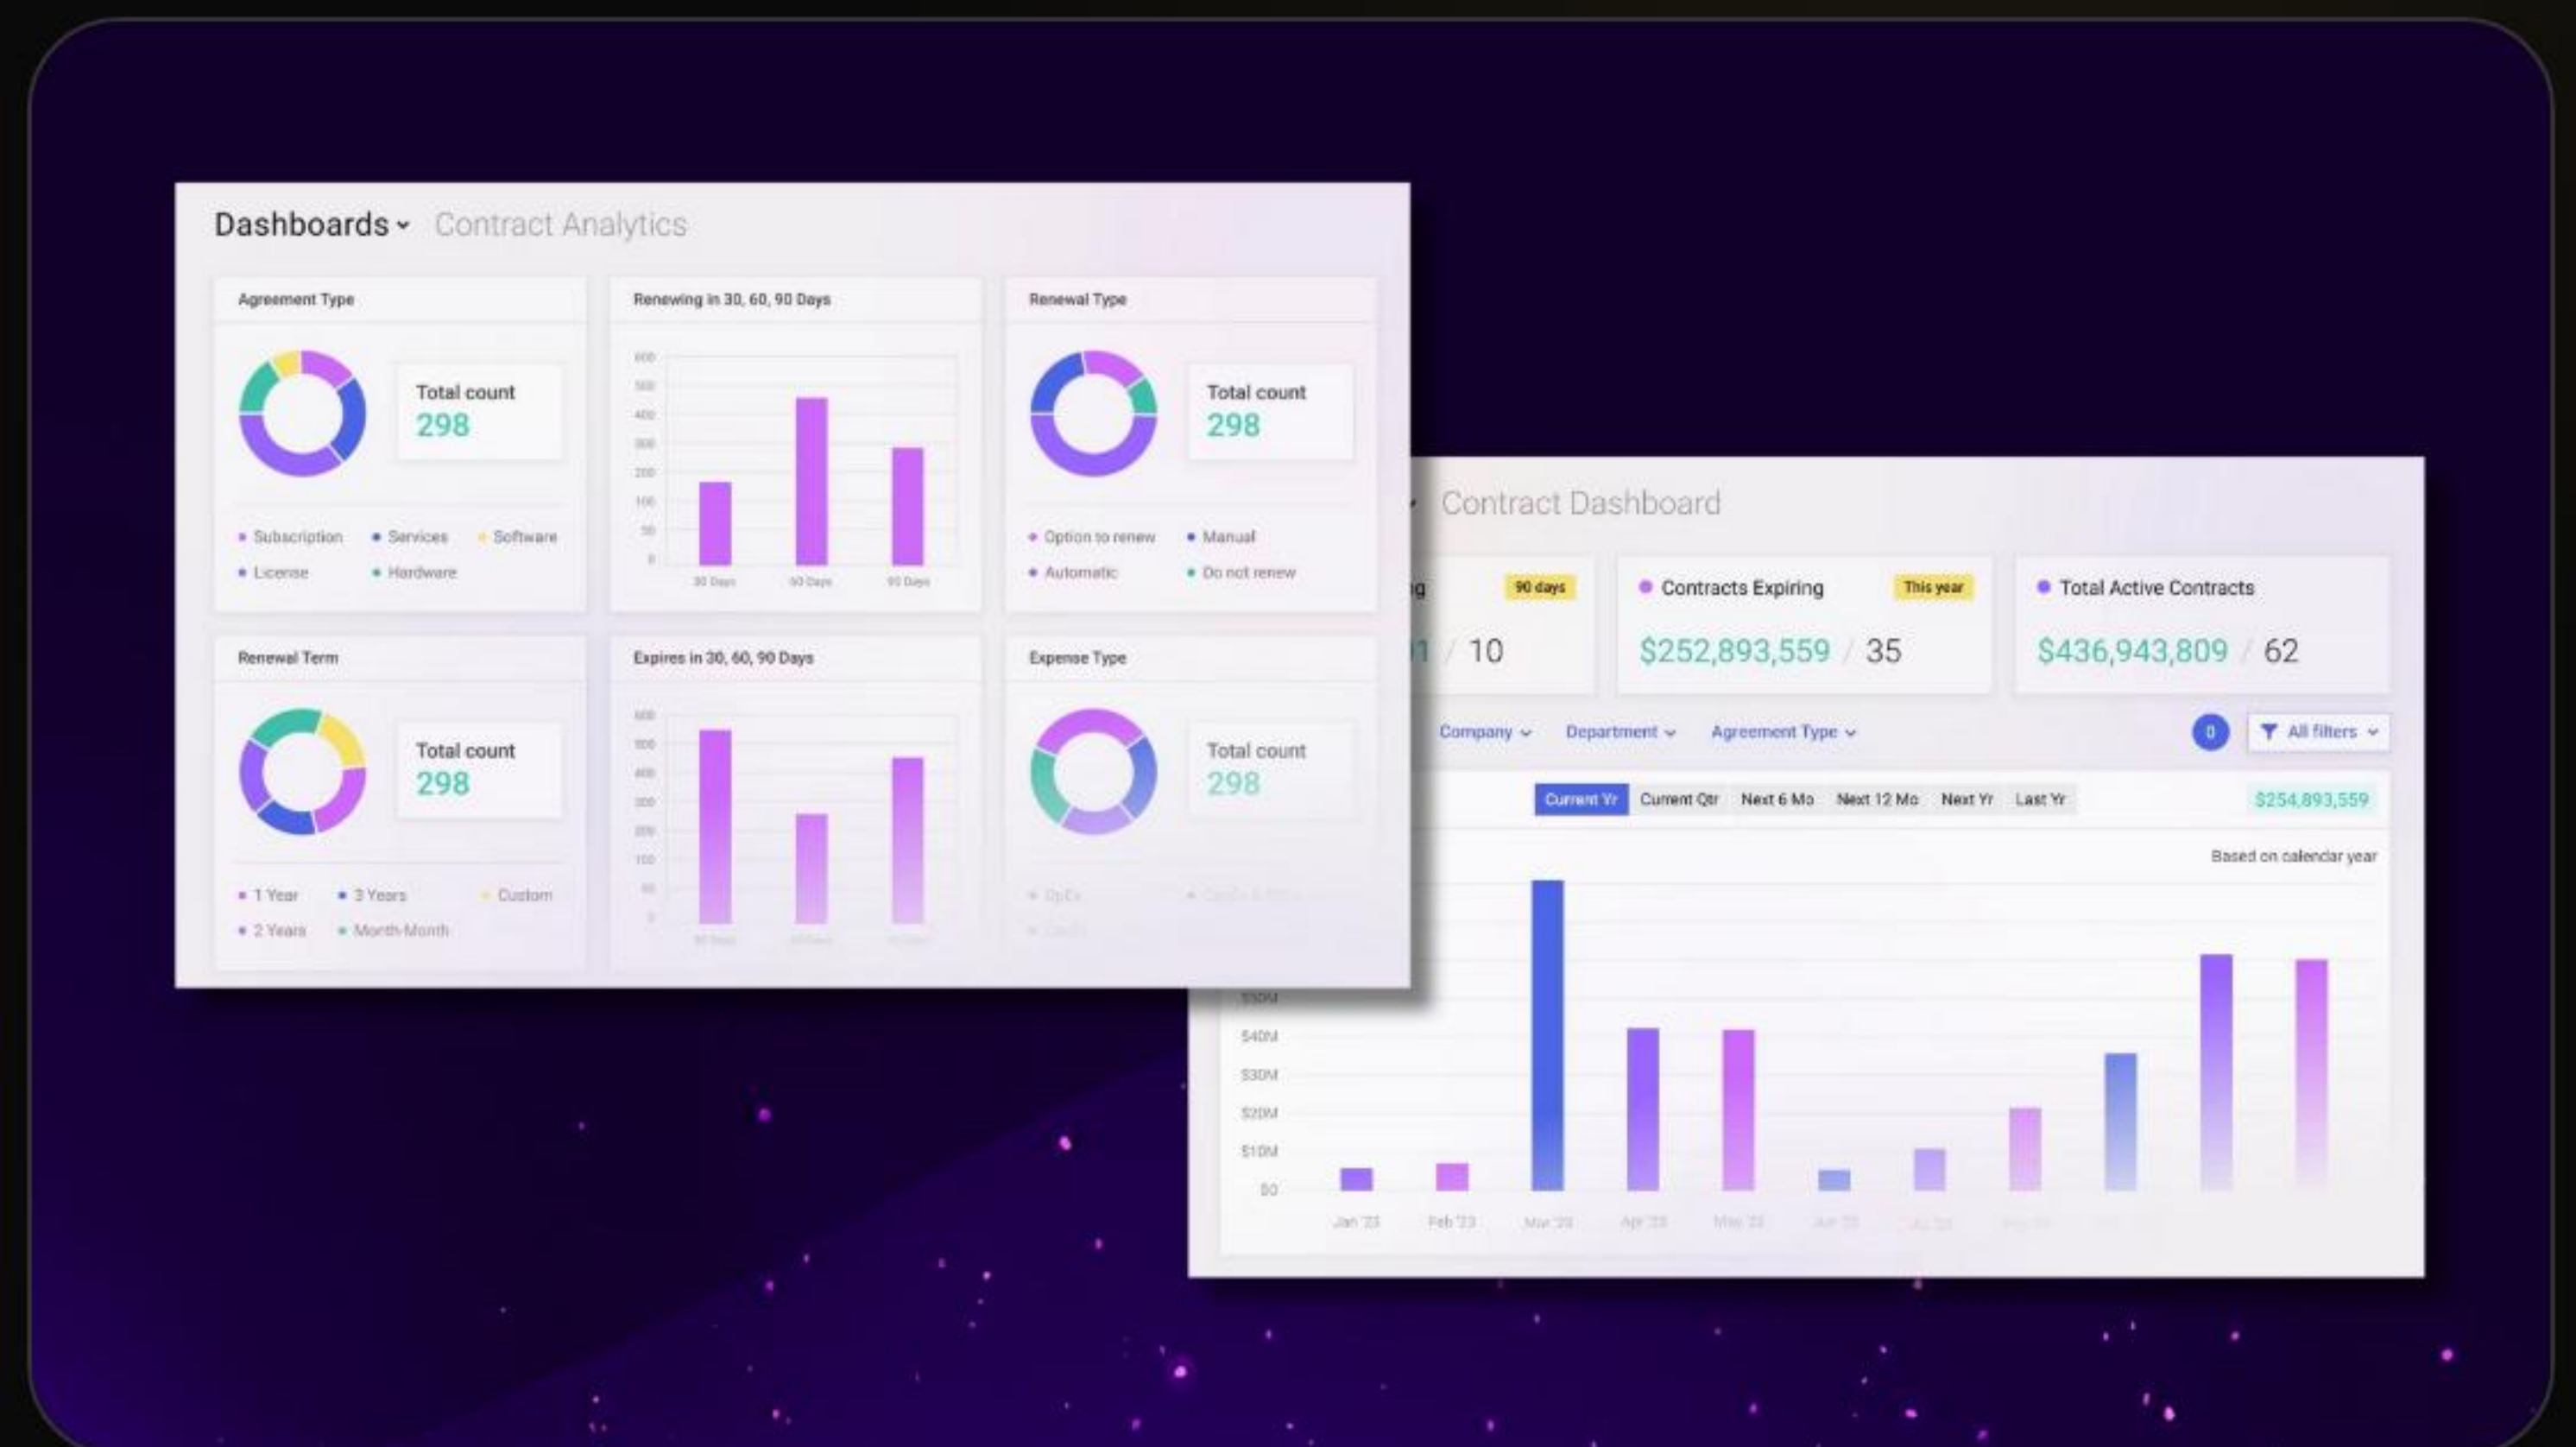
Dashboards ⌄ Contract Analytics

Agreement Type

Total count
298

• Subscription • Services • Software
• License • Hardware

Renewing in 30, 60, 90 Days

600
500
400
300
200
100
50
0

30 Days 60 Days 90 Days

Renewal Type

Total count
298

• Option to renew • Manual
• Automatic • Do not renew

Renewal Term

Total count
298

• 1 Year • 3 Years • Custom
• 2 Years • Month-Month

Expires in 30, 60, 90 Days

600
500
400
300
200
100
50
0

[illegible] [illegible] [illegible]

Expense Type

Total count
298

• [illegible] • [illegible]
• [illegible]

Contract Dashboard

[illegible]g 90 days
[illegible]1 / 10

• Contracts Expiring This year
$252,893,559 / 35

• Total Active Contracts
$436,943,809 / 62

Company ⌄ Department ⌄ Agreement Type ⌄ 0 All filters ⌄

Current Yr Current Qtr Next 6 Mo Next 12 Mo Next Yr Last Yr $254,893,559

Based on calendar year

$50M
$40M
$30M
$20M
$10M
$0

Jan '23 Feb '23 Mar '23 Apr '23 May '23 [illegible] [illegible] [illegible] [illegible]